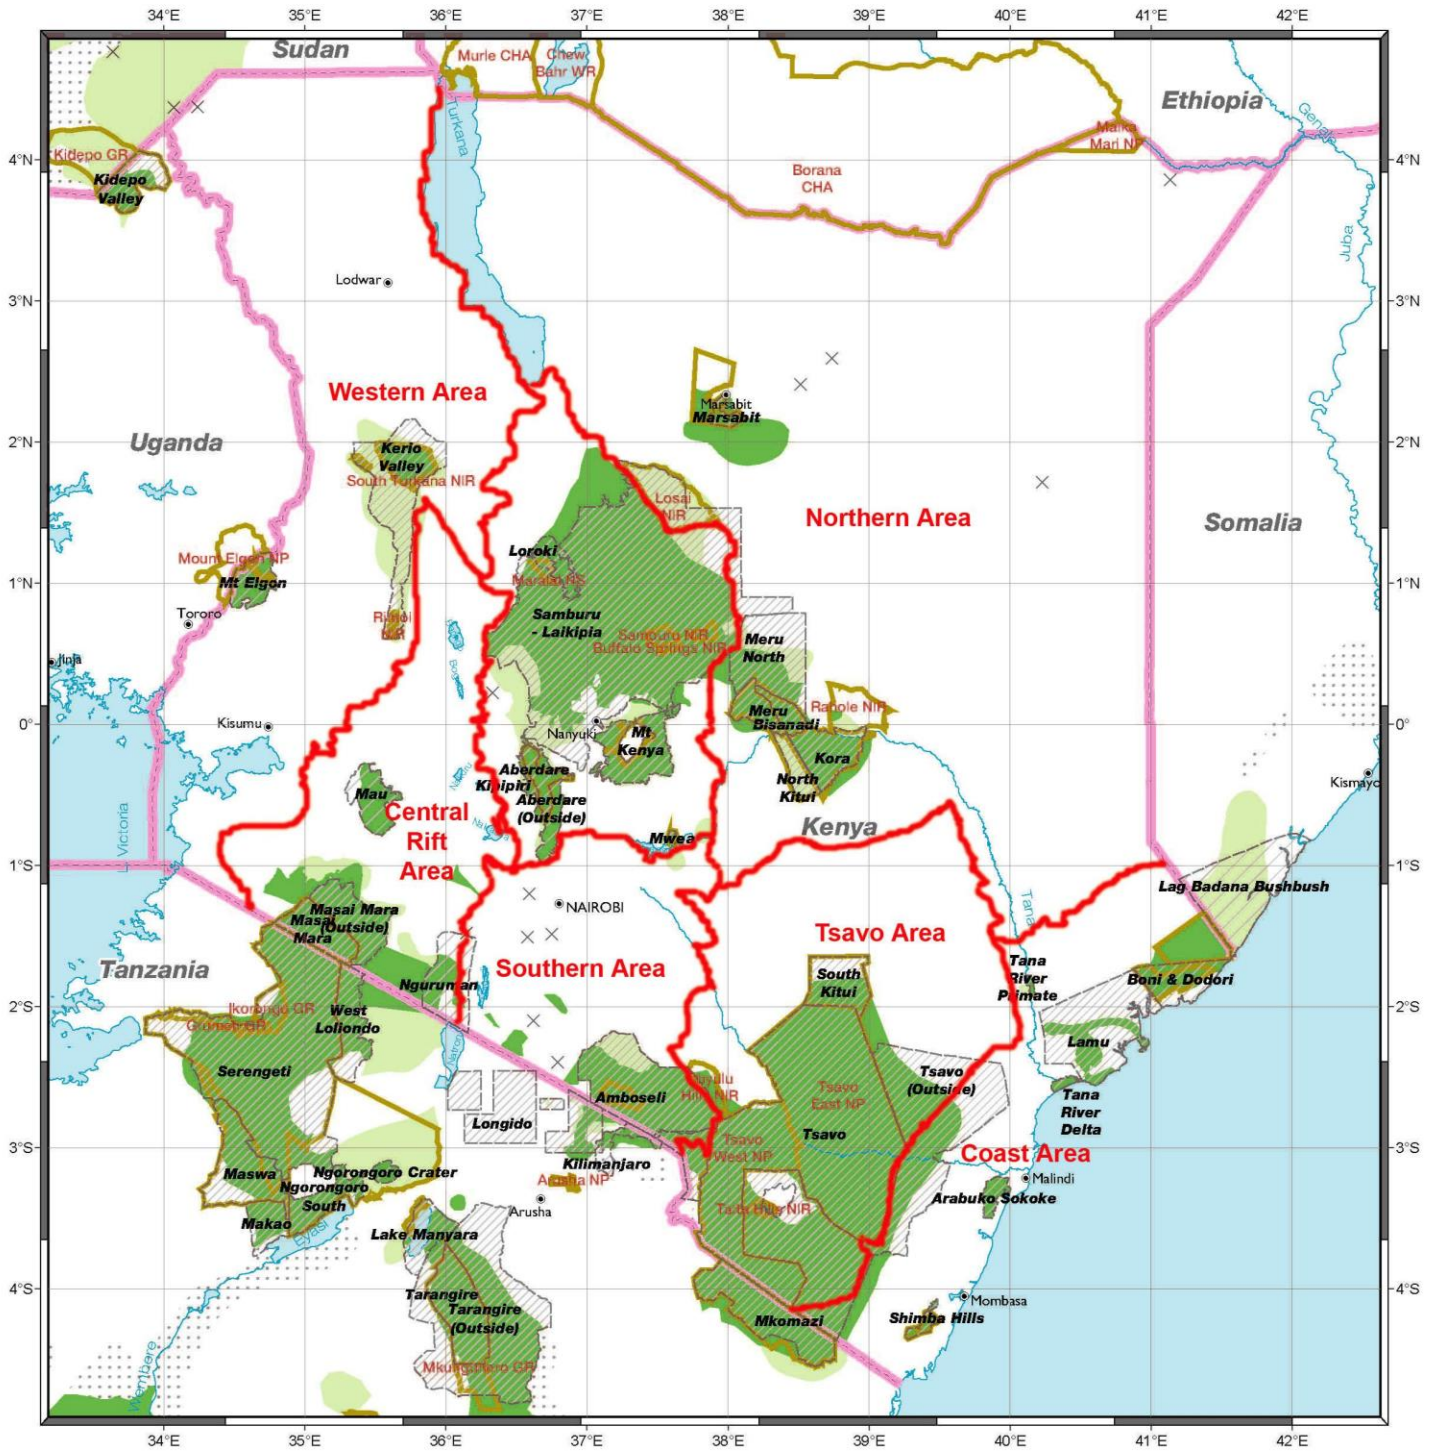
34°E 35°E 36°E 37°E 38°E 39°E 40°E 41°E 42°E

4°N 3°N 2°N 1°N 0° 1°S 2°S 3°S 4°S

Sudan
Murle CHA
Chew Bahr WR
Ethiopia
Maika Mari NP
Borana CHA
Kidepo GR
Kidepo Valley
Turkana
Lodwar
Juba
Genale
Western Area
Marsabit
Marsabit
Uganda
Kerio Valley
South Turkana NIR
Losai NIR
Northern Area
Somalia
Loroki
Maralal NS
Mount Elgon NP
Mt Elgon
Tororo
Rimoi NR
Samburu - Laikipia
Samburu NR
Buffalo Springs NIR
Meru North
Jinja
Rahole NIR
Meru Bisanadi
Kisumu
Nanyuki
Mt Kenya
Kora
Aberdare
Kipipiri
Aberdare (Outside)
North Kitui
Kismayo
Mau
Central Rift Area
Mwea
Kenya
L. Victoria
Lag Badana Bushbush
NAIROBI
Masai Mara
Masai (Outside)
Mara
Tsavo Area
Tanzania
Nguruman
Southern Area
South Kitui
Tana
Tana River Primate
Boni & Dodori
Ikorongo GR
Grumeti GR
West Loliondo
Natron
Lamu
Serengeti
Tsavo (Outside)
Amboseli
Chyulu Hills NP
Tsavo East NP
Tana River Delta
Longido
Tsavo
Tsavo West NP
Coast Area
Kilimanjaro
Maswa
Ngorongoro Crater
Ngorongoro South
Arusha NP
Malindi
Arusha
Arabuko Sokoke
Makao
Taita Hills NIR
Eyasi
Lake Manyara
Mombasa
Tarangire
Tarangire (Outside)
Shimba Hills
Mkomazi
Wembere
Mkungunero GR